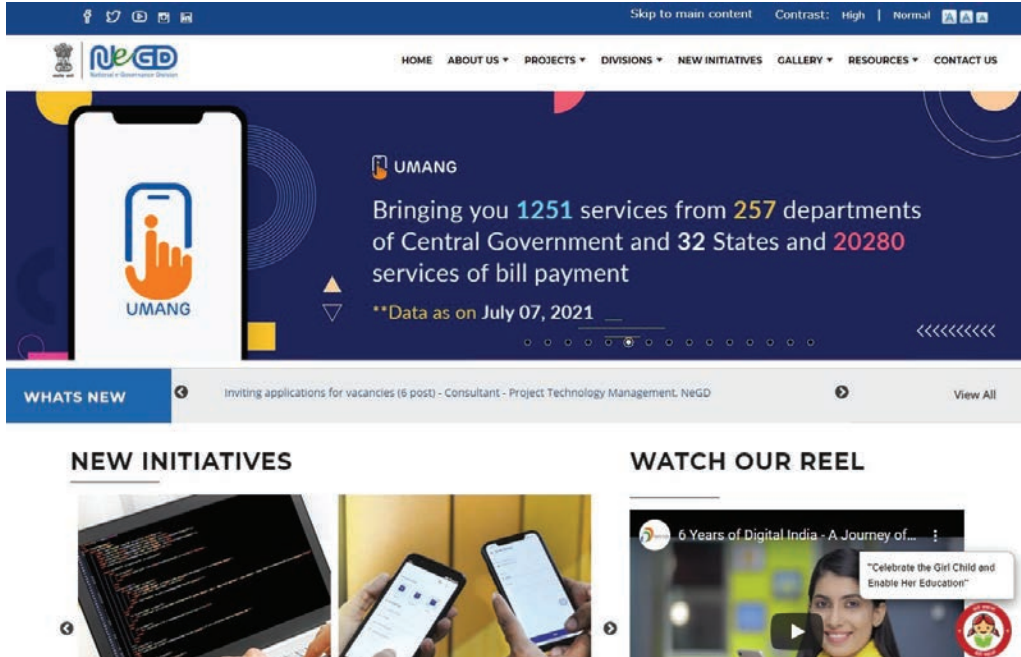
Skip to main content Contrast: High | Normal A A A

NeGD
National e-Governance Division

HOME ABOUT US ▾ PROJECTS ▾ DIVISIONS ▾ NEW INITIATIVES GALLERY ▾ RESOURCES ▾ CONTACT US

UMANG

UMANG

Bringing you 1251 services from 257 departments of Central Government and 32 States and 20280 services of bill payment

**Data as on July 07, 2021

<<<<<<<<<<

WHATS NEW

Inviting applications for vacancies (6 post) - Consultant - Project Technology Management, NeGD

View All

NEW INITIATIVES

WATCH OUR REEL

6 Years of Digital India - A Journey of...

"Celebrate the Girl Child and Enable Her Education"